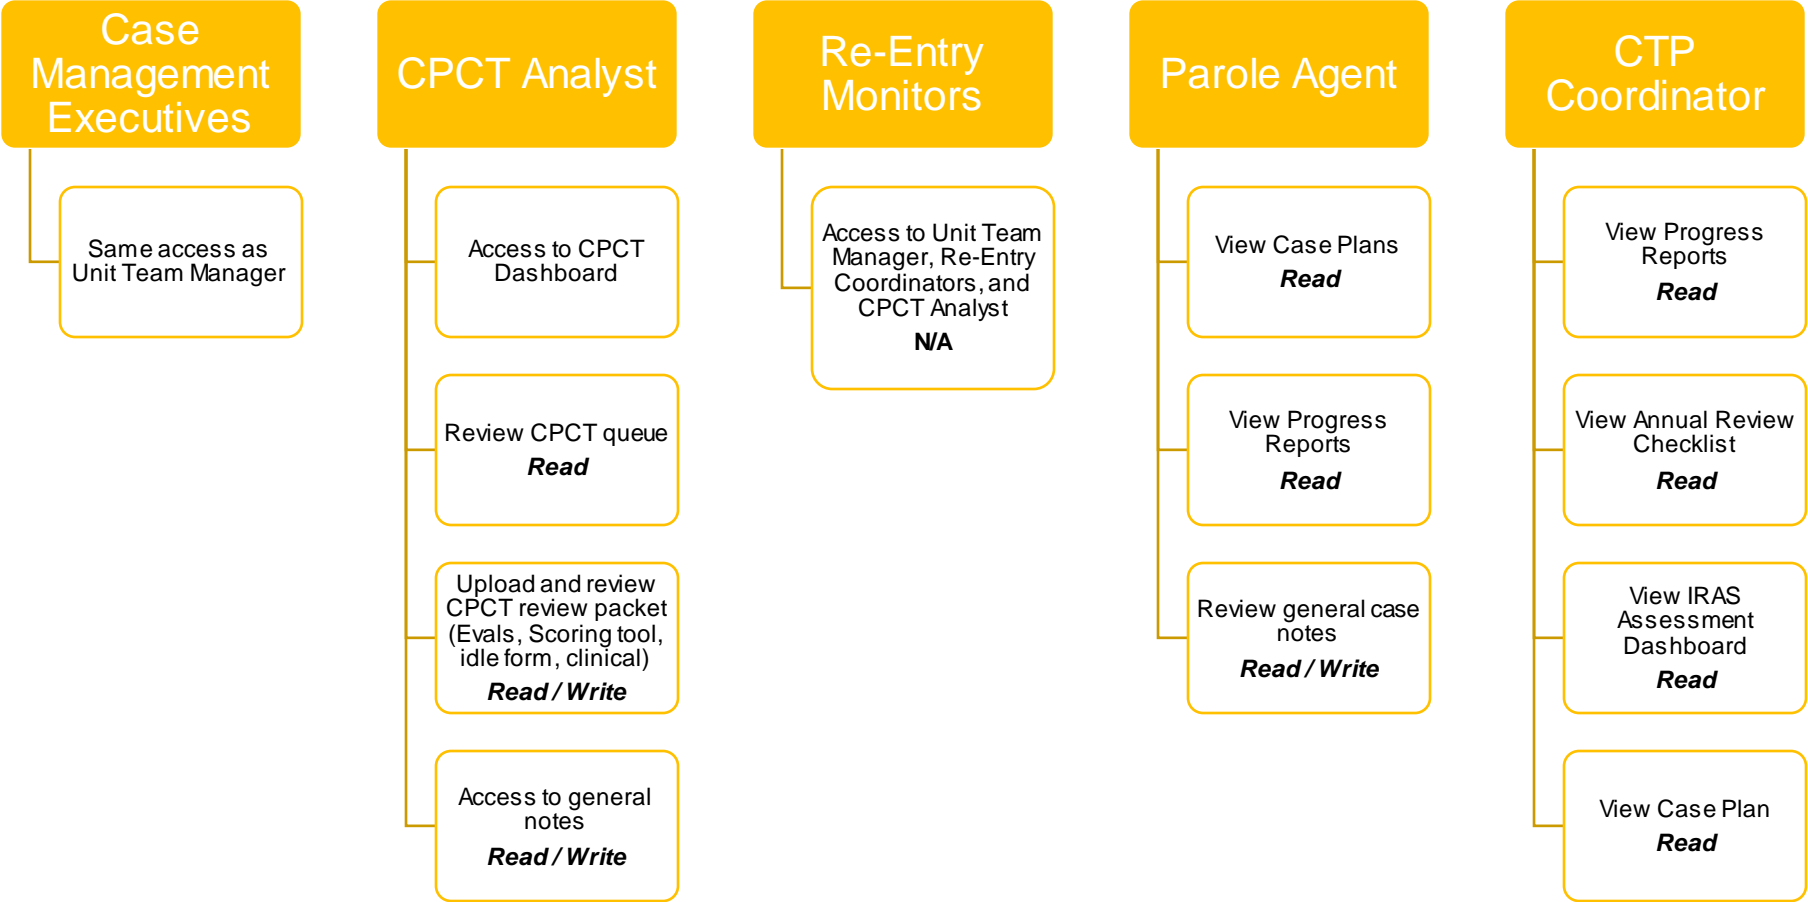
Case Management Executives

Same access as Unit Team Manager

CPCT Analyst

Access to CPCT Dashboard

Review CPCT queue
**Read**

Upload and review CPCT review packet (Evals, Scoring tool, idle form, clinical)
**Read / Write**

Access to general notes
**Read / Write**

Re-Entry Monitors

Access to Unit Team Manager, Re-Entry Coordinators, and CPCT Analyst
**N/A**

Parole Agent

View Case Plans
**Read**

View Progress Reports
**Read**

Review general case notes
**Read / Write**

CTP Coordinator

View Progress Reports
**Read**

View Annual Review Checklist
**Read**

View IRAS Assessment Dashboard
**Read**

View Case Plan
**Read**